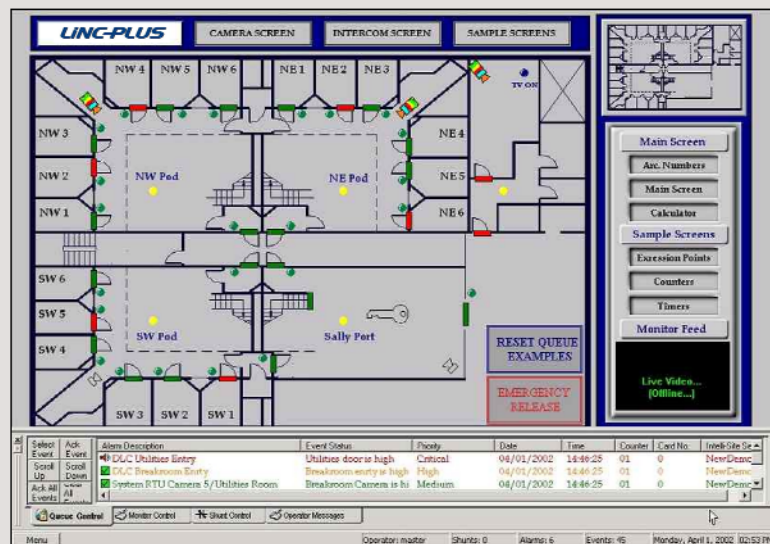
UNC-PLUS

CAMERA SCREEN

INTERCOM SCREEN

SAMPLE SCREENS

NW 4 NW 5 NW 6 NE 1 NE 2 NE 3

TV ON

NW 3

NE 4

NW 2

NW Pod

NE Pod

NE 5

NW 1

NE 6

SW 6

SW 5

SW 4

SW Pod

Sally Port

RESET QUEUE EXAMPLES

EMERGENCY RELEASE

SW 3 SW 2 SW 1

Main Screen

Arc. Numbers

Main Screen

Calculator

Sample Screens

Excession Points

Counters

Timers

Monitor Feed

Live Video... [Offline...]

| Select Event | Ack Event | Alarm Description | Event Status | Priority | Date | Time | Counter | Card No. | Intelli-Site Se |
|---|---|---|---|---|---|---|---|---|---|
| Scroll Up | Scroll Down | DLC Utilities Entry | Utilities door is high | Critical | 04/01/2002 | 14:46:25 | 01 | 0 | NewDemo |
| Ack All Events | Ack All | DLC Breakroom Entry | Breakroom entry is high | High | 04/01/2002 | 14:46:25 | 01 | 0 | NewDemo |
| | | System RTU Camera 5/Utilities Room | Breakroom Camera is hi | Medium | 04/01/2002 | 14:46:25 | 01 | 0 | NewDemo |

Queue Control | Monitor Control | Shunt Control | Operator Messages

Menu | Operator: master | Shunts: 0 | Alarms: 6 | Events: 45 | Monday, April 1, 2002 02:53 PM